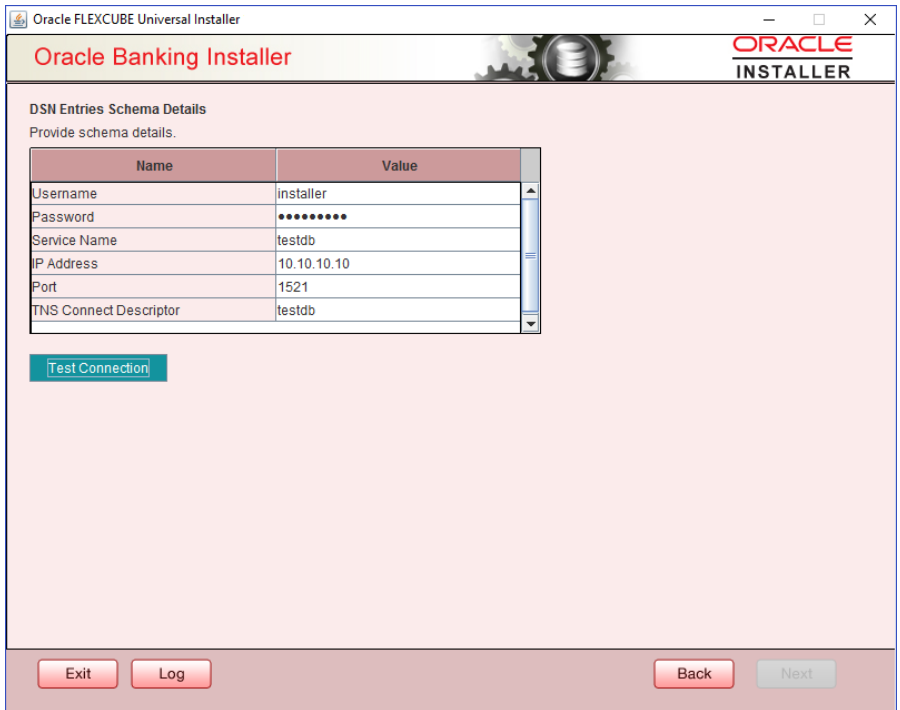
Oracle FLEXCUBE Universal Installer

Oracle Banking Installer

ORACLE
INSTALLER

DSN Entries Schema Details
Provide schema details.

| Name | Value |
|---|---|
| Username | installer |
| Password | ••••••••• |
| Service Name | testdb |
| IP Address | 10.10.10.10 |
| Port | 1521 |
| TNS Connect Descriptor | testdb |

Test Connection

Exit
Log
Back
Next